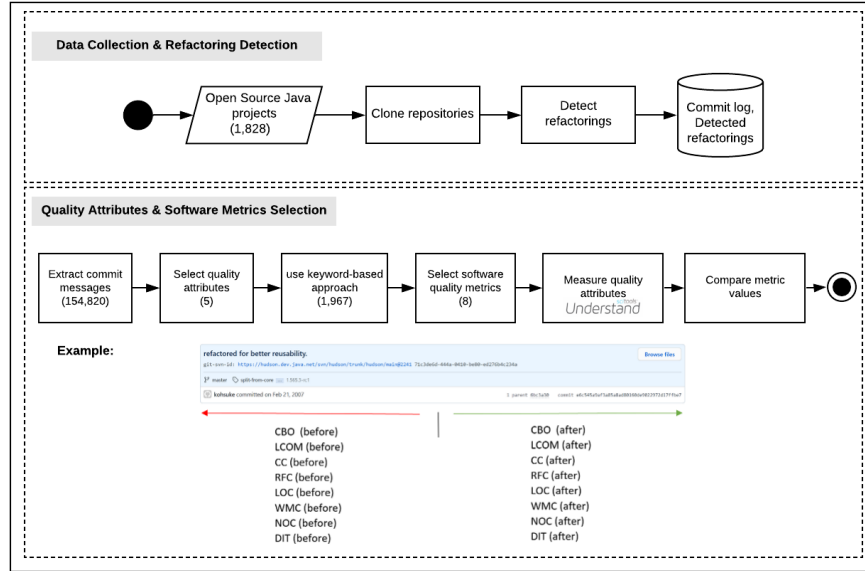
Data Collection & Refactoring Detection

Open Source Java projects (1,828)

Clone repositories

Detect refactorings

Commit log, Detected refactorings

Quality Attributes & Software Metrics Selection

Extract commit messages (154,820)

Select quality attributes (5)

use keyword-based approach (1,967)

Select software quality metrics (8)

Measure quality attributes Understand

Compare metric values

Example:

refactored for better reusability.

Browse files

git-svn-id: https://hudson.dev.java.net/svn/hudson/trunk/hudson/main@1241 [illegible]

master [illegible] 1.565.1-rc1

kohsuke committed on Feb 21, 2007

1 parent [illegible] commit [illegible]

CBO (before)
LCOM (before)
CC (before)
RFC (before)
LOC (before)
WMC (before)
NOC (before)
DIT (before)

CBO (after)
LCOM (after)
CC (after)
RFC (after)
LOC (after)
WMC (after)
NOC (after)
DIT (after)